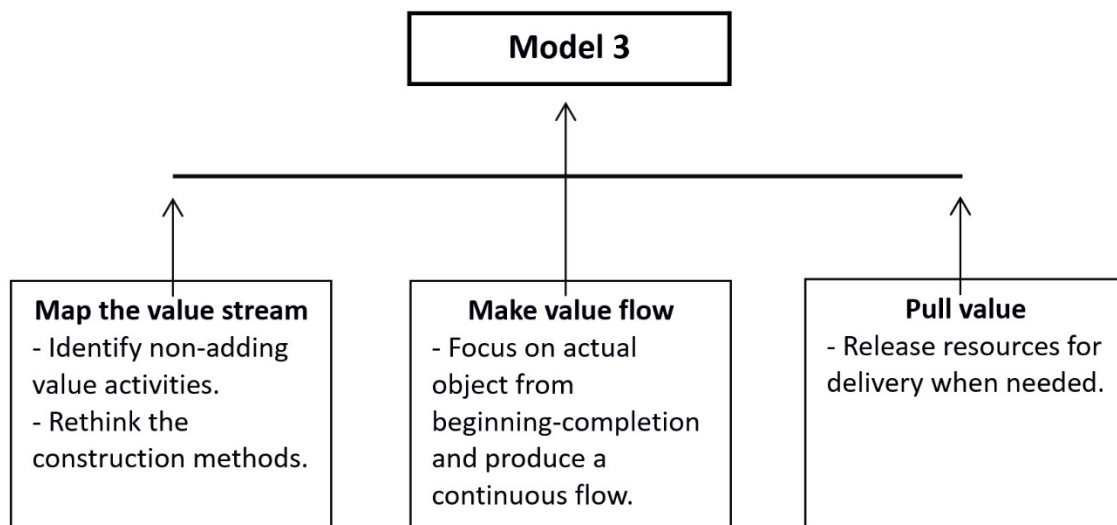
Model 3

Map the value stream
- Identify non-adding value activities.
- Rethink the construction methods.

Make value flow
- Focus on actual object from beginning-completion and produce a continuous flow.

Pull value
- Release resources for delivery when needed.